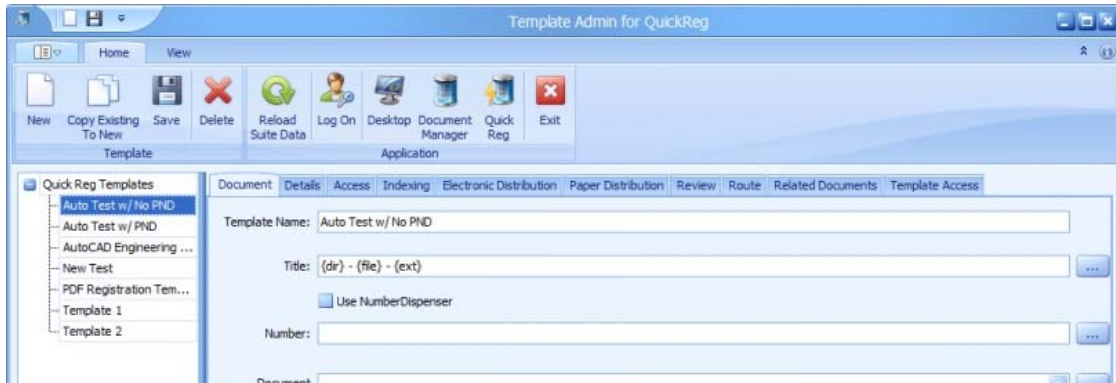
Template Admin for QuickReg

Home View

New Copy Existing To New Save Delete
Template

Reload Suite Data Log On Desktop Document Manager Quick Reg Exit
Application

Quick Reg Templates
Auto Test w/ No PND
Auto Test w/ PND
AutoCAD Engineering ...
New Test
PDF Registration Tem...
Template 1
Template 2

Document Details Access Indexing Electronic Distribution Paper Distribution Review Route Related Documents Template Access

Template Name: Auto Test w/ No PND

Title: {dir} - {file} - {ext} ...

Use NumberDispenser

Number: ...

Document